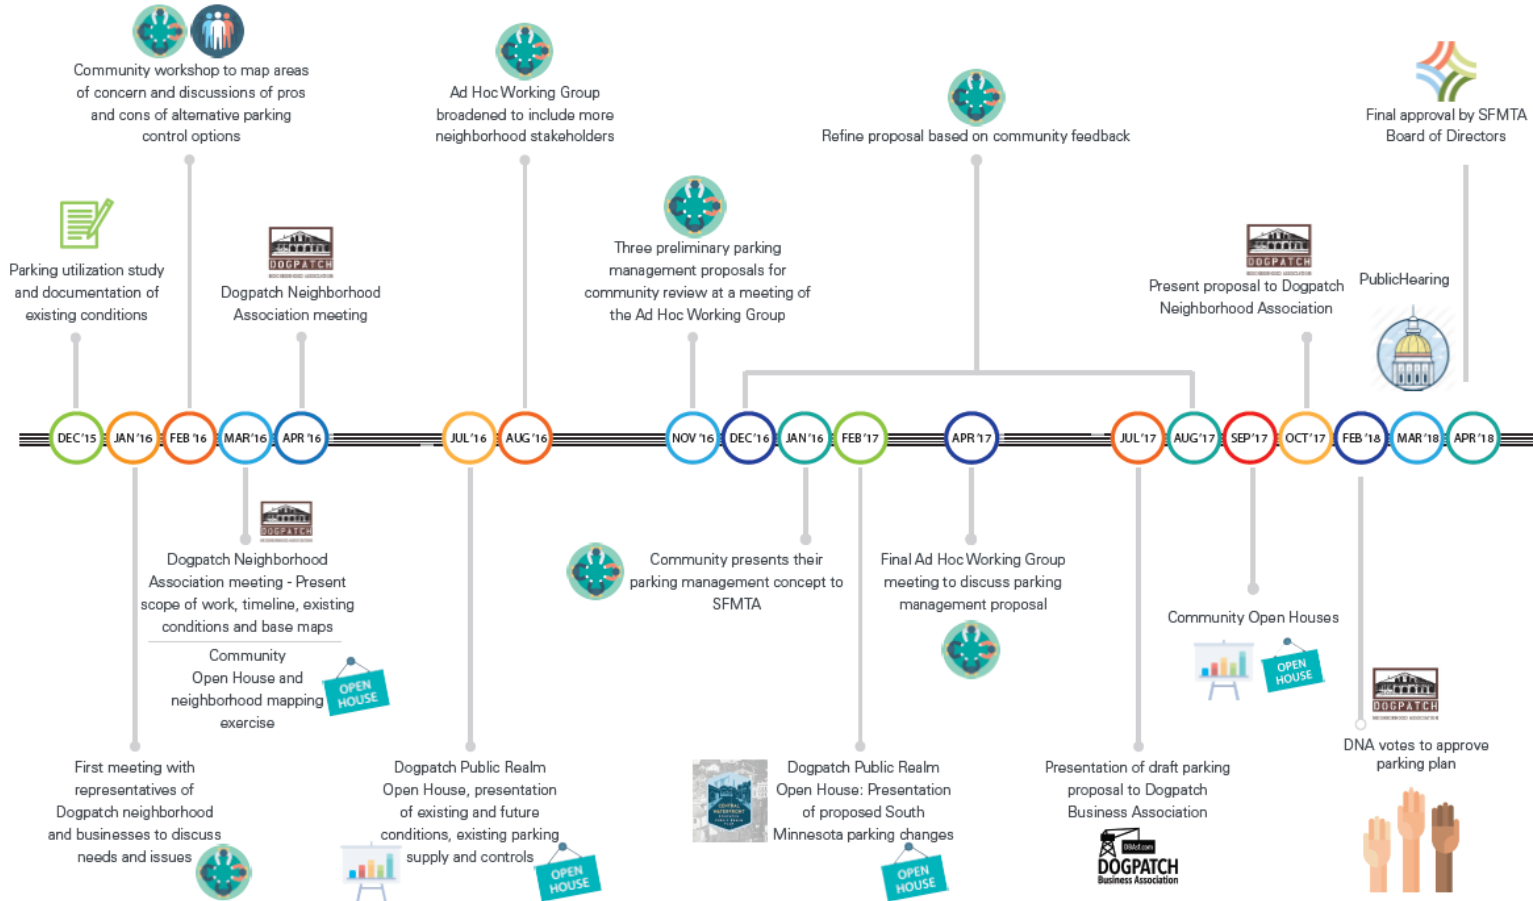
Community workshop to map areas of concern and discussions of pros and cons of alternative parking control options

Ad Hoc Working Group broadened to include more neighborhood stakeholders

Refine proposal based on community feedback

Final approval by SFMTA Board of Directors

Parking utilization study and documentation of existing conditions

DOGPATCH

Dogpatch Neighborhood Association meeting

Three preliminary parking management proposals for community review at a meeting of the Ad Hoc Working Group

DOGPATCH

Present proposal to Dogpatch Neighborhood Association

PublicHearing

DEC'15 JAN'16 FEB'16 MAR'16 APR'16 JUL'16 AUG'16 NOV'16 DEC'16 JAN'16 FEB'17 APR'17 JUL'17 AUG'17 SEP'17 OCT'17 FEB'18 MAR'18 APR'18

DOGPATCH

Dogpatch Neighborhood Association meeting - Present scope of work, timeline, existing conditions and base maps

Community Open House and neighborhood mapping exercise

OPEN HOUSE

Community presents their parking management concept to SFMTA

Final Ad Hoc Working Group meeting to discuss parking management proposal

Community Open Houses

OPEN HOUSE

DOGPATCH

DNA votes to approve parking plan

First meeting with representatives of Dogpatch neighborhood and businesses to discuss needs and issues

Dogpatch Public Realm Open House, presentation of existing and future conditions, existing parking supply and controls

OPEN HOUSE

Dogpatch Public Realm Open House: Presentation of proposed South Minnesota parking changes

OPEN HOUSE

Presentation of draft parking proposal to Dogpatch Business Association

DOGPATCH Business Association